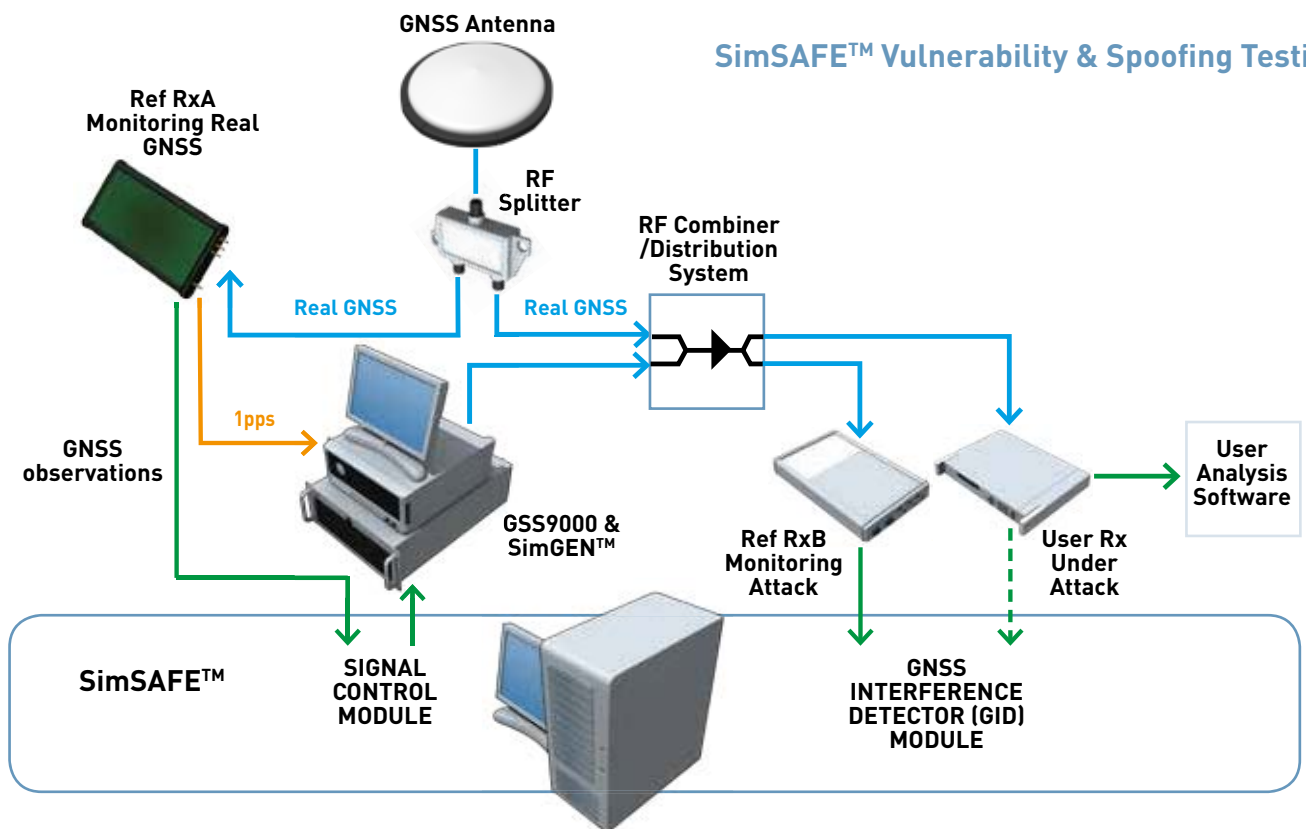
SimSAFE$^{TM}$ Vulnerability & Spoofing Testi

GNSS Antenna

Ref RxA Monitoring Real GNSS

RF Splitter

RF Combiner /Distribution System

Real GNSS

Real GNSS

1pps

GNSS observations

GSS9000 & SimGEN$^{TM}$

Ref RxB Monitoring Attack

User Rx Under Attack

User Analysis Software

SimSAFE$^{TM}$

SIGNAL CONTROL MODULE

GNSS INTERFERENCE DETECTOR (GID) MODULE